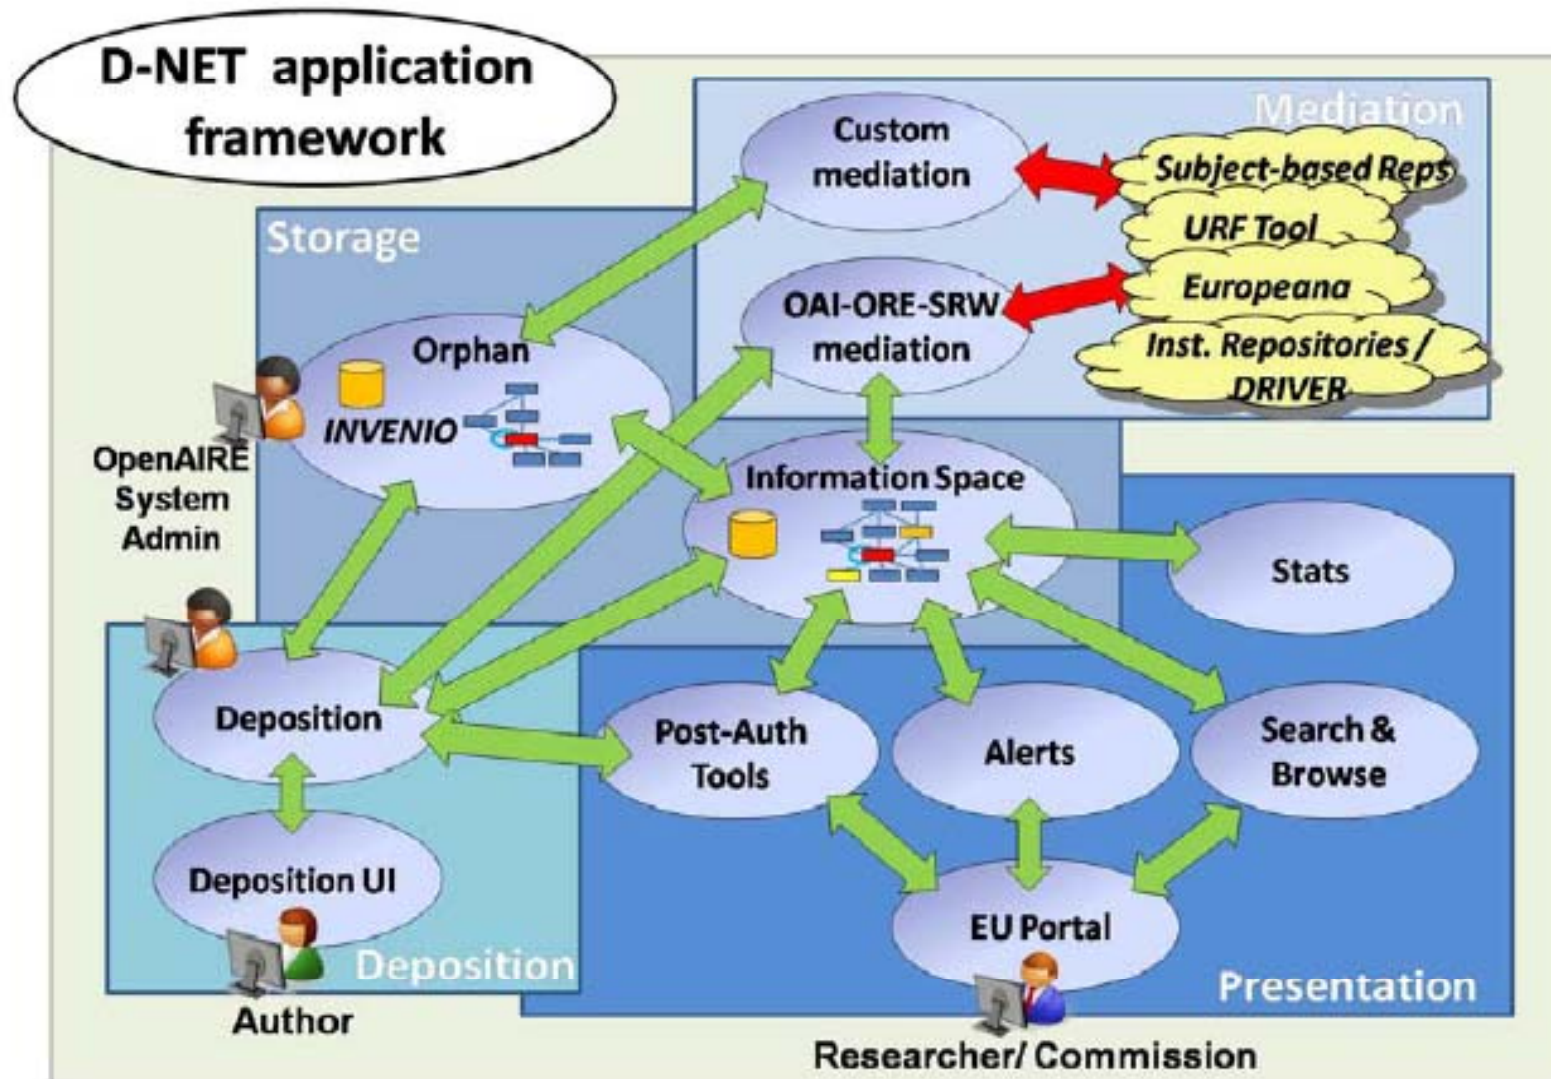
D-NET application framework

Mediation

Custom mediation

Subject-based Reps

URF Tool

Europeana

Inst. Repositories / DRIVER

OAI-ORE-SRW mediation

Storage

Orphan

INVENIO

OpenAIRE System Admin

Information Space

Stats

Deposition

Post-Auth Tools

Alerts

Search & Browse

Deposition UI

EU Portal

Deposition

Presentation

Author

Researcher/ Commission